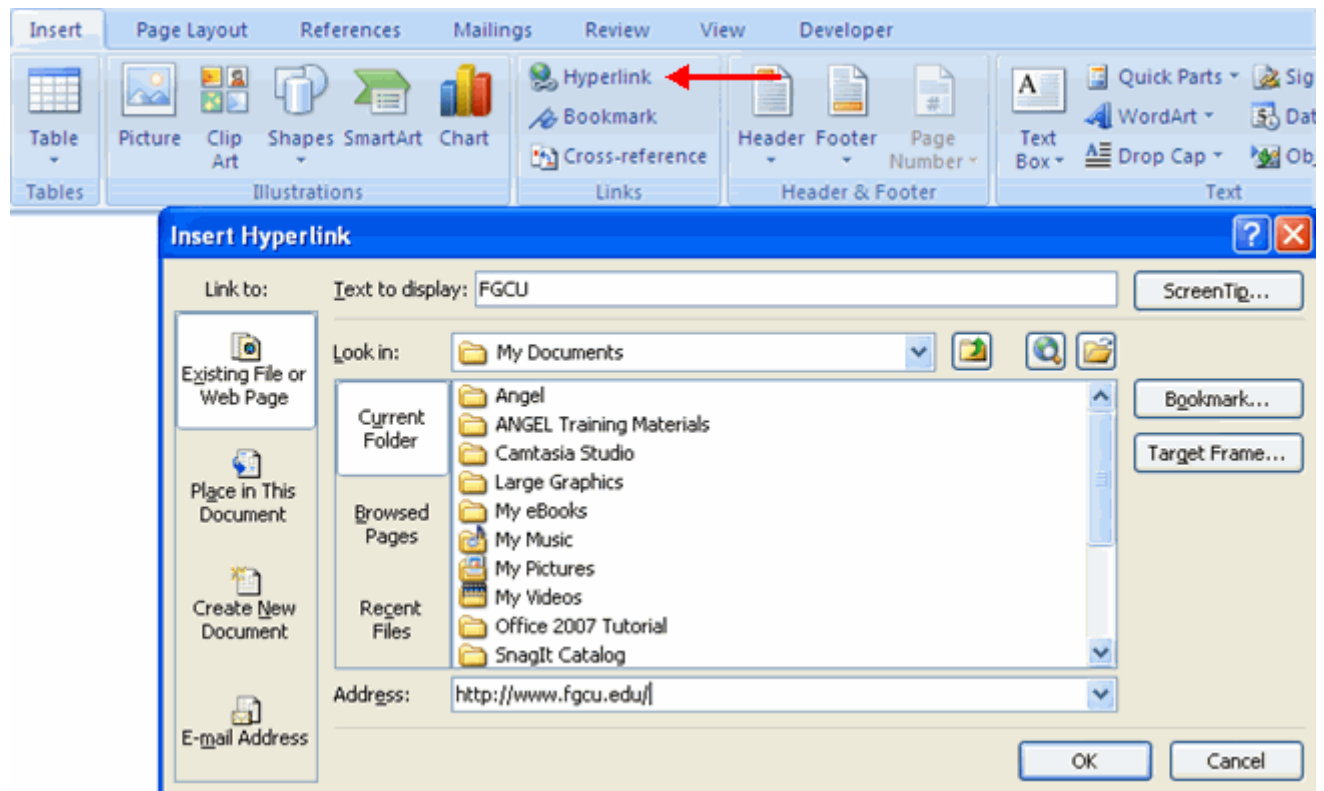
Insert Page Layout References Mailings Review View Developer

Table
Tables

Picture Clip Art Shapes SmartArt Chart
Illustrations

Hyperlink
Bookmark
Cross-reference
Links

Header Footer Page Number
Header & Footer

Text Box
Quick Parts
WordArt
Drop Cap
Sig
Dat
Ob
Text

Insert Hyperlink

Link to:

Existing File or Web Page

Place in This Document

Create New Document

E-mail Address

Text to display: FGCU

ScreenTip...

Look in: My Documents

Current Folder

Browsed Pages

Recent Files

Angel
ANGEL Training Materials
Camtasia Studio
Large Graphics
My eBooks
My Music
My Pictures
My Videos
Office 2007 Tutorial
SnagIt Catalog

Bookmark...

Target Frame...

Address: http://www.fgcu.edu/

OK

Cancel